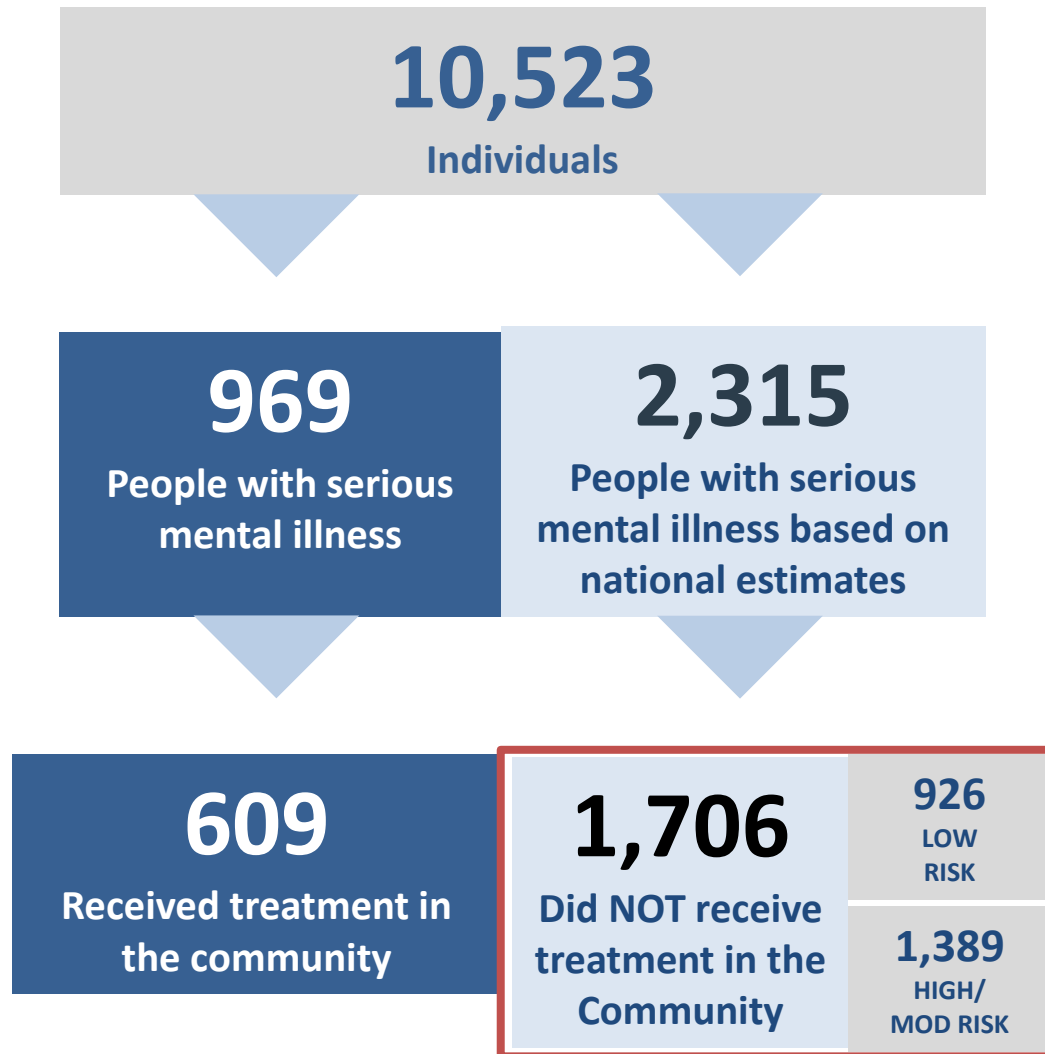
10,523
Individuals

969
People with serious mental illness

2,315
People with serious mental illness based on national estimates

609
Received treatment in the community

1,706
Did NOT receive treatment in the Community

926
LOW RISK

1,389
HIGH/ MOD RISK